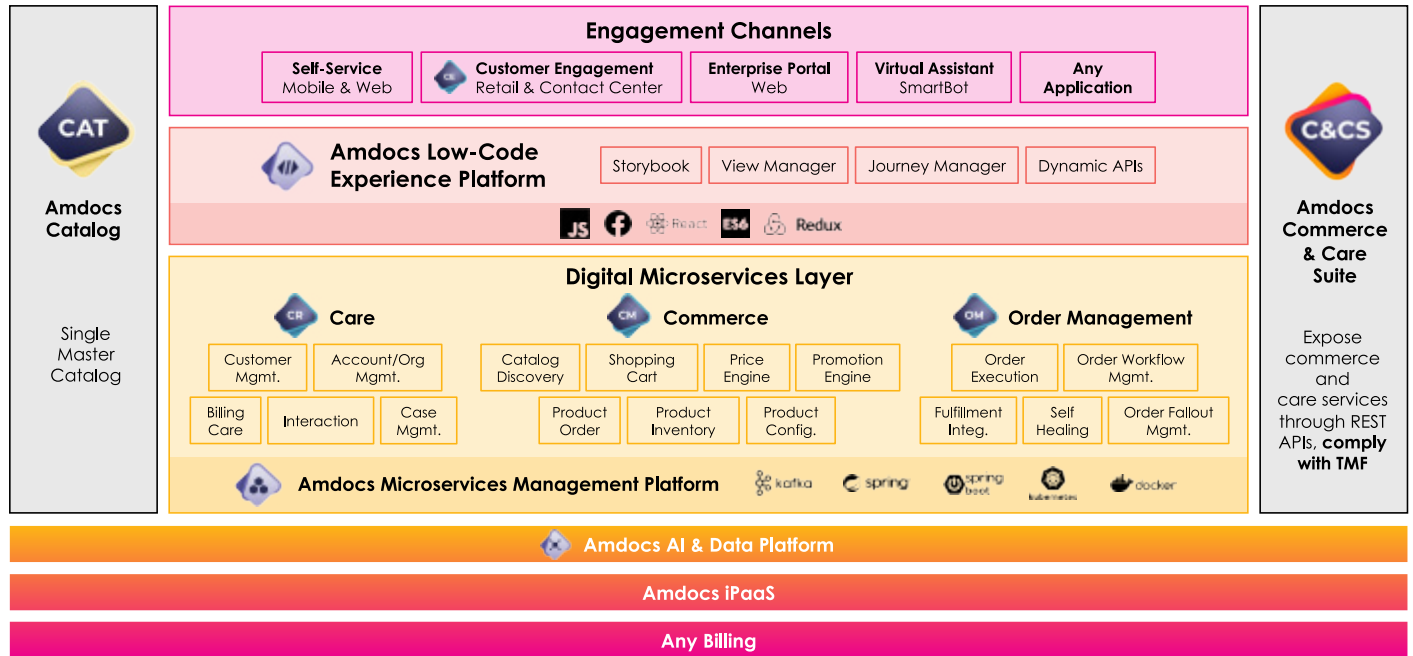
CAT

Amdocs Catalog

Single Master Catalog

Engagement Channels

Self-Service
Mobile & Web

CE
Customer Engagement
Retail & Contact Center

Enterprise Portal
Web

Virtual Assistant
SmartBot

Any
Application

Amdocs Low-Code Experience Platform

Storybook

View Manager

Journey Manager

Dynamic APIs

JS React ES6 Redux

Digital Microservices Layer

CR Care

Customer Mgmt.

Account/Org Mgmt.

Billing Care

Interaction

Case Mgmt.

CM Commerce

Catalog Discovery

Shopping Cart

Price Engine

Promotion Engine

Product Order

Product Inventory

Product Config.

OM Order Management

Order Execution

Order Workflow Mgmt.

Fulfillment Integ.

Self Healing

Order Fallout Mgmt.

Amdocs Microservices Management Platform

kafka spring spring boot kubernetes docker

C&CS

Amdocs Commerce & Care Suite

Expose commerce and care services through REST APIs, comply with TMF

Amdocs AI & Data Platform

Amdocs iPaaS

Any Billing